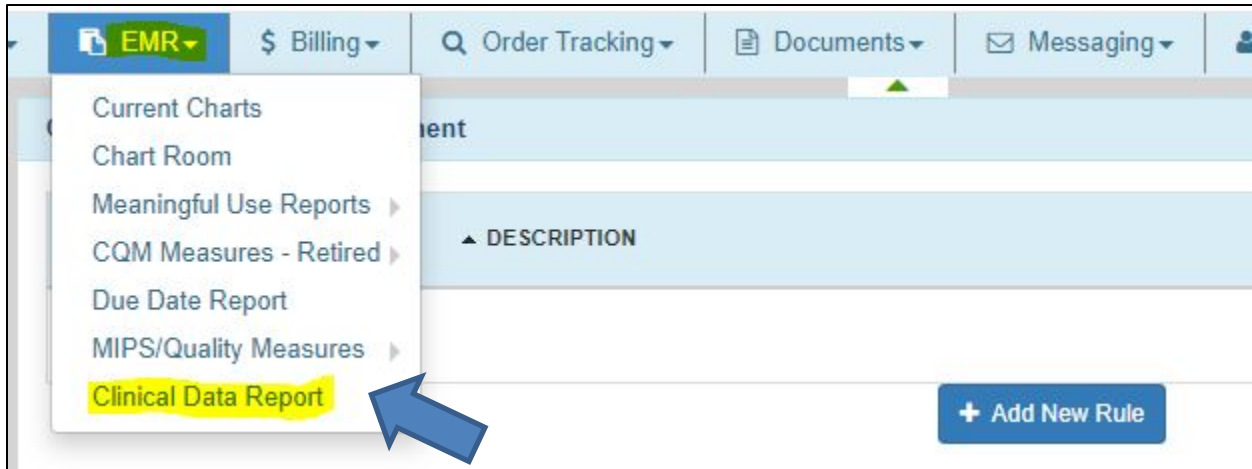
EMR
$ Billing
Order Tracking
Documents
Messaging

Current Charts
Chart Room
Meaningful Use Reports
CQM Measures - Retired
Due Date Report
MIPS/Quality Measures
Clinical Data Report

C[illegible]ent

▲ DESCRIPTION

+ Add New Rule